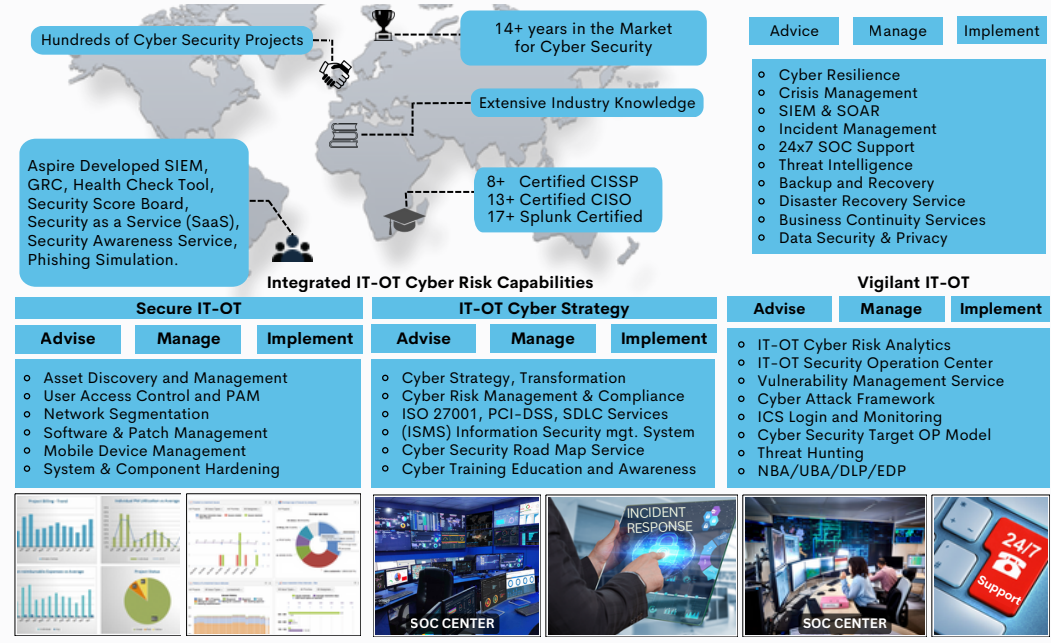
Hundreds of Cyber Security Projects

14+ years in the Market for Cyber Security

Extensive Industry Knowledge

Aspire Developed SIEM, GRC, Health Check Tool, Security Score Board, Security as a Service (SaaS), Security Awareness Service, Phishing Simulation.

8+ Certified CISSP
13+ Certified CISO
17+ Splunk Certified

Advice | Manage | Implement

- Cyber Resilience
- Crisis Management
- SIEM & SOAR
- Incident Management
- 24x7 SOC Support
- Threat Intelligence
- Backup and Recovery
- Disaster Recovery Service
- Business Continuity Services
- Data Security & Privacy

Integrated IT-OT Cyber Risk Capabilities

Vigilant IT-OT

Secure IT-OT

Advise | Manage | Implement

- Asset Discovery and Management
- User Access Control and PAM
- Network Segmentation
- Software & Patch Management
- Mobile Device Management
- System & Component Hardening

IT-OT Cyber Strategy

Advise | Manage | Implement

- Cyber Strategy, Transformation
- Cyber Risk Management & Compliance
- ISO 27001, PCI-DSS, SDLC Services
- (ISMS) Information Security mgt. System
- Cyber Security Road Map Service
- Cyber Training Education and Awareness

Advise | Manage | Implement

- IT-OT Cyber Risk Analytics
- IT-OT Security Operation Center
- Vulnerability Management Service
- Cyber Attack Framework
- ICS Login and Monitoring
- Cyber Security Target OP Model
- Threat Hunting
- NBA/UBA/DLP/EDP

SOC CENTER

INCIDENT RESPONSE

SOC CENTER

24/7 Support